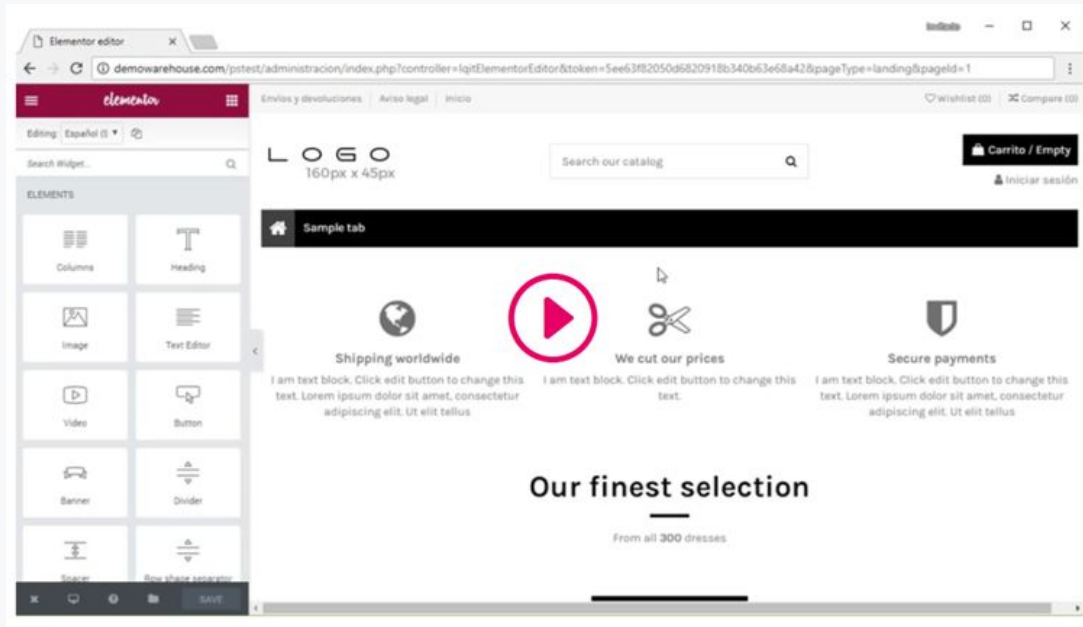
Elementor editor ×

Invitado

demowarehouse.com/pstest/administracion/index.php?controller=IqitElementorEditor&token=5ee63f82050d6820918b340b63e68a42&pageType=landing&pageId=1

elementor

Editing: Español (I ▾

Search Widget...

ELEMENTS

Columns
Heading
Image
Text Editor
Video
Button
Banner
Divider
Spacer
Row shape separator

SAVE

Envíos y devoluciones | Aviso legal | Inicio

Wishlist (0) Compare (0)

LOGO
160px x 45px

Search our catalog

Carrito / Empty

Iniciar sesión

Sample tab

Shipping worldwide
I am text block. Click edit button to change this text. Lorem ipsum dolor sit amet, consectetur adipiscing elit. Ut elit tellus

We cut our prices
I am text block. Click edit button to change this text.

Secure payments
I am text block. Click edit button to change this text. Lorem ipsum dolor sit amet, consectetur adipiscing elit. Ut elit tellus

Our finest selection

From all 300 dresses